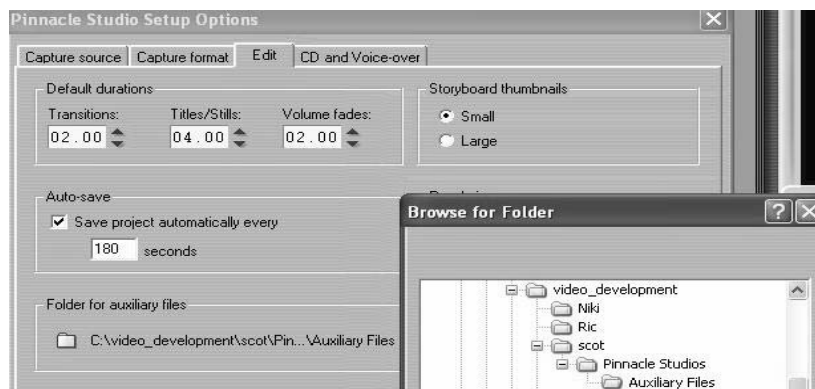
Pinnacle Studio Setup Options

Capture source | Capture format | Edit | CD and Voice-over

Default durations
Transitions: 02.00
Titles/Stills: 04.00
Volume fades: 02.00

Storyboard thumbnails
Small
Large

Auto-save
Save project automatically every
180 seconds

Folder for auxiliary files
C:\video_development\scot\Pin...\Auxiliary Files

Browse for Folder

video_development
Niki
Ric
scot
Pinnacle Studios
Auxiliary Files